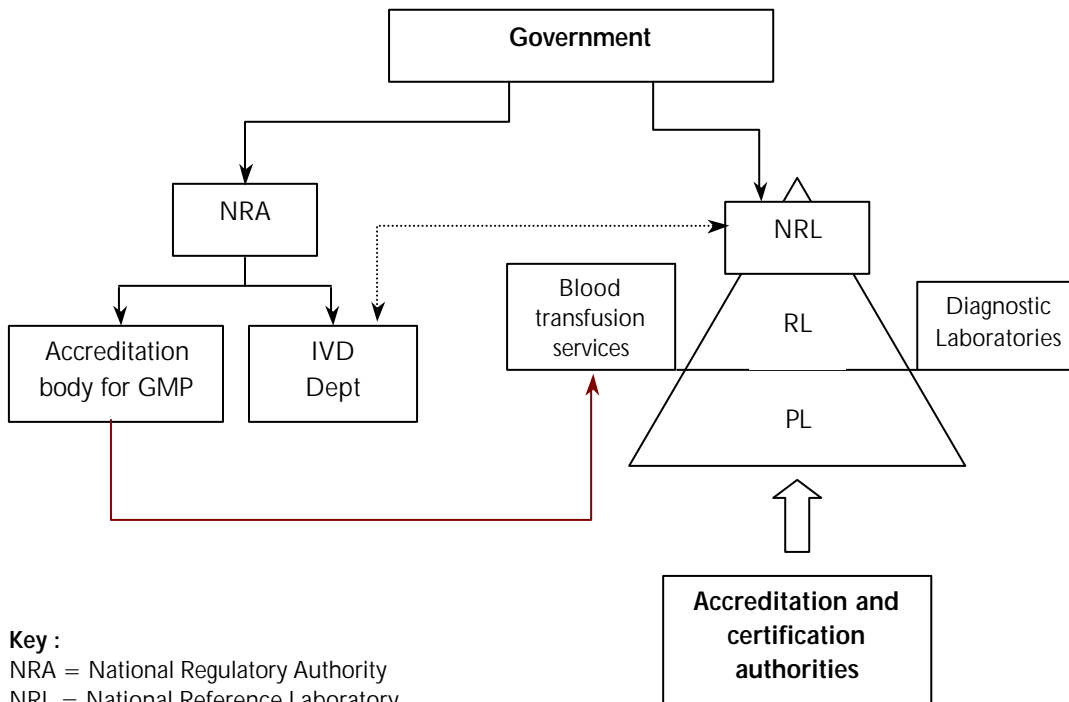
Government

NRA

NRL

Blood transfusion services

RL

Diagnostic Laboratories

Accreditation body for GMP

IVD Dept

PL

Accreditation and certification authorities

Key :
NRA = National Regulatory Authority
NRL = National Reference Laboratory